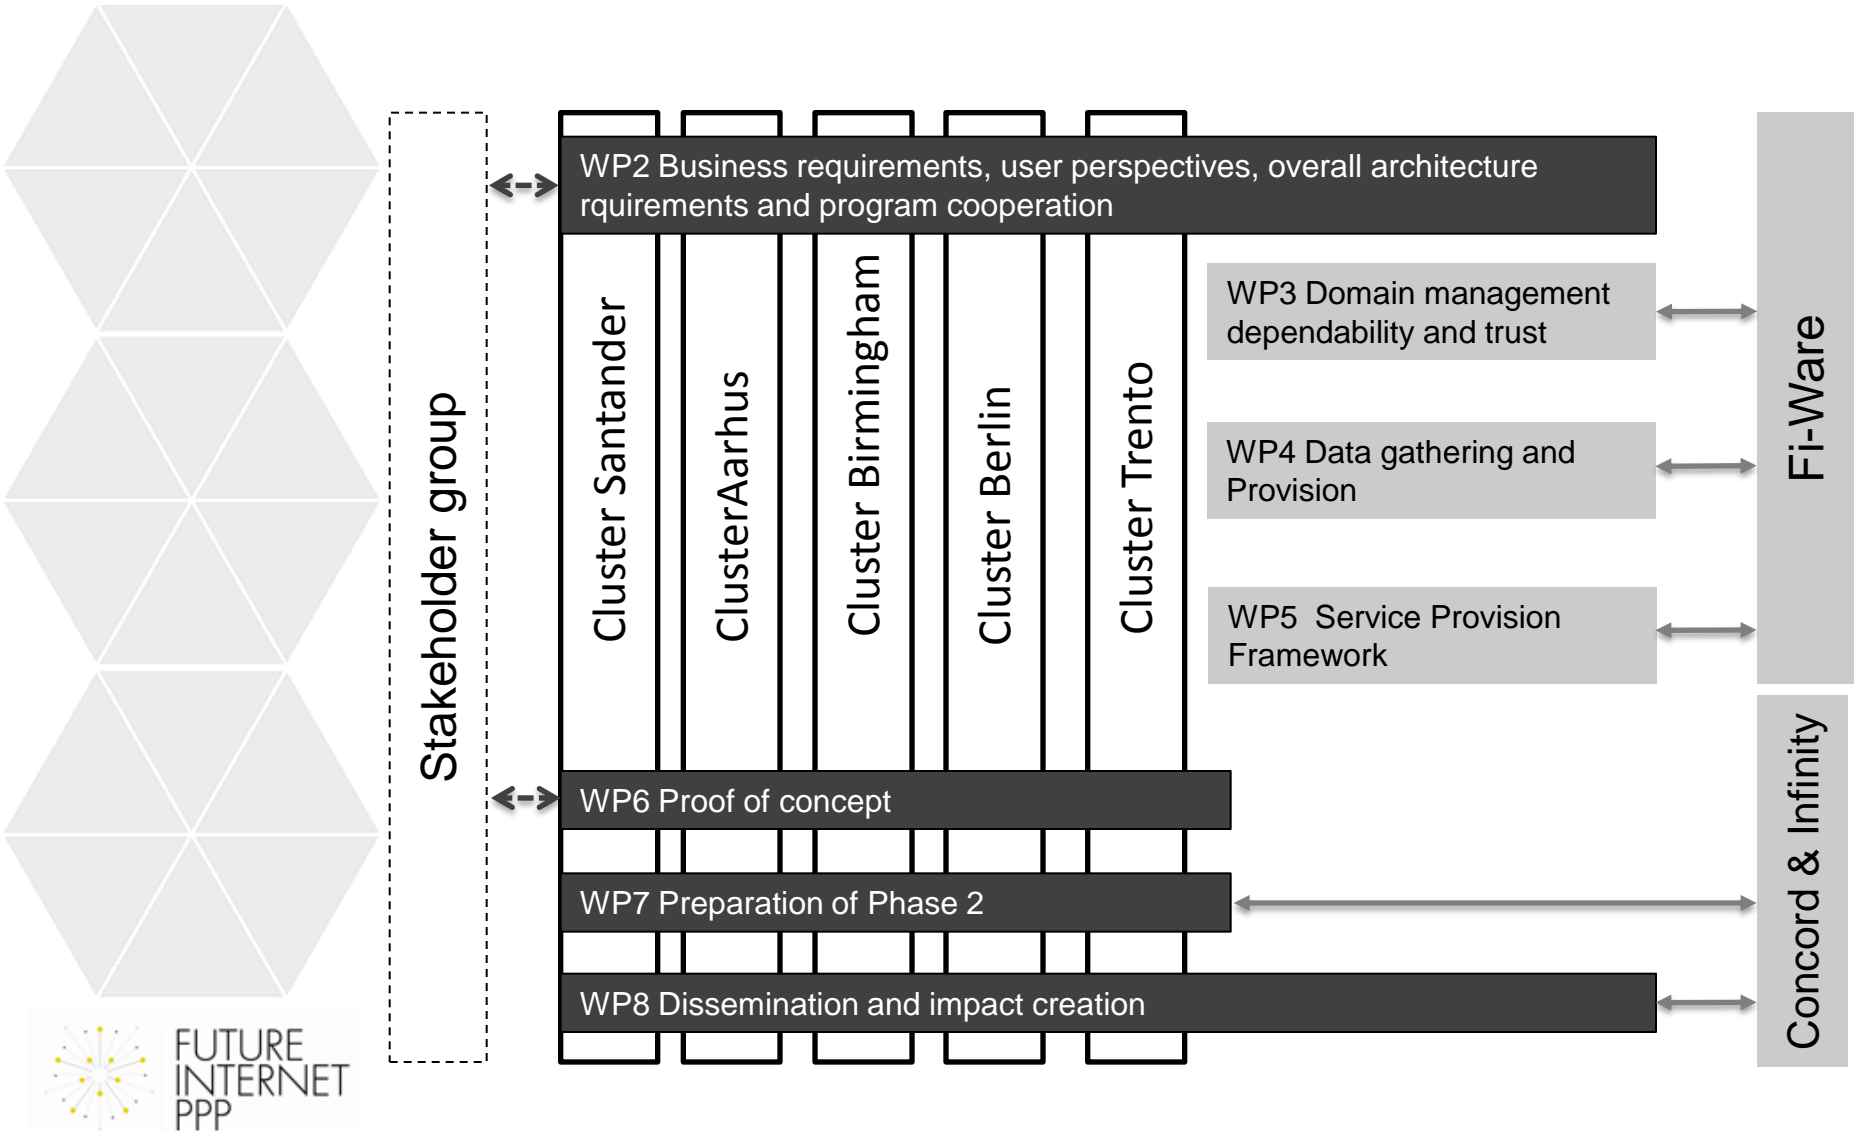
Stakeholder group

WP2 Business requirements, user perspectives, overall architecture rquirements and program cooperation

Cluster Santander

ClusterAarhus

Cluster Birmingham

Cluster Berlin

Cluster Trento

WP3 Domain management dependability and trust

WP4 Data gathering and Provision

WP5 Service Provision Framework

Fi-Ware

WP6 Proof of concept

WP7 Preparation of Phase 2

WP8 Dissemination and impact creation

Concord & Infinity

FUTURE INTERNET PPP